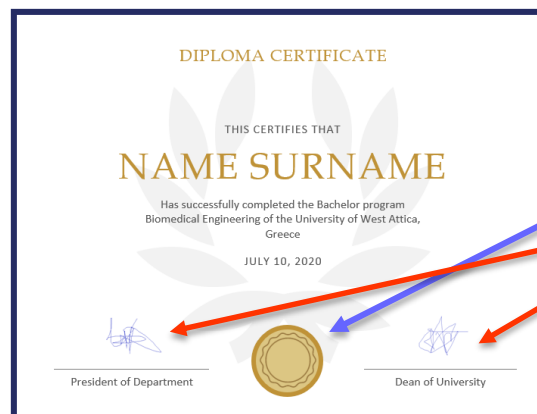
DIPLOMA CERTIFICATE

THIS CERTIFIES THAT

NAME SURNAME

Has successfully completed the Bachelor program Biomedical Engineering of the University of West Attica, Greece

JULY 10, 2020

President of Department

Dean of University